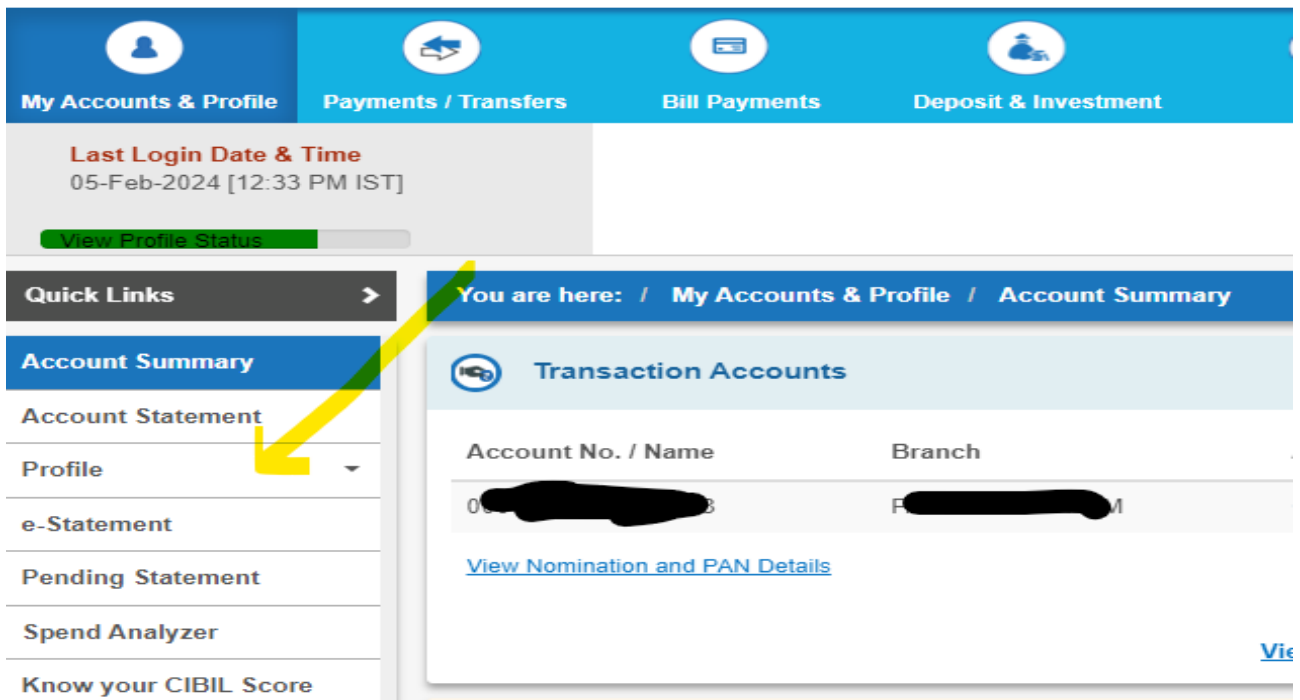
My Accounts & Profile
Payments / Transfers
Bill Payments
Deposit & Investment

Last Login Date & Time
05-Feb-2024 [12:33 PM IST]

View Profile Status

Quick Links

You are here: / My Accounts & Profile / Account Summary

Account Summary
Account Statement
Profile
e-Statement
Pending Statement
Spend Analyzer
Know your CIBIL Score

Transaction Accounts

| Account No. / Name | Branch |
|---|---|
| 0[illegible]3 | F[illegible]M |

View Nomination and PAN Details

Vie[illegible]